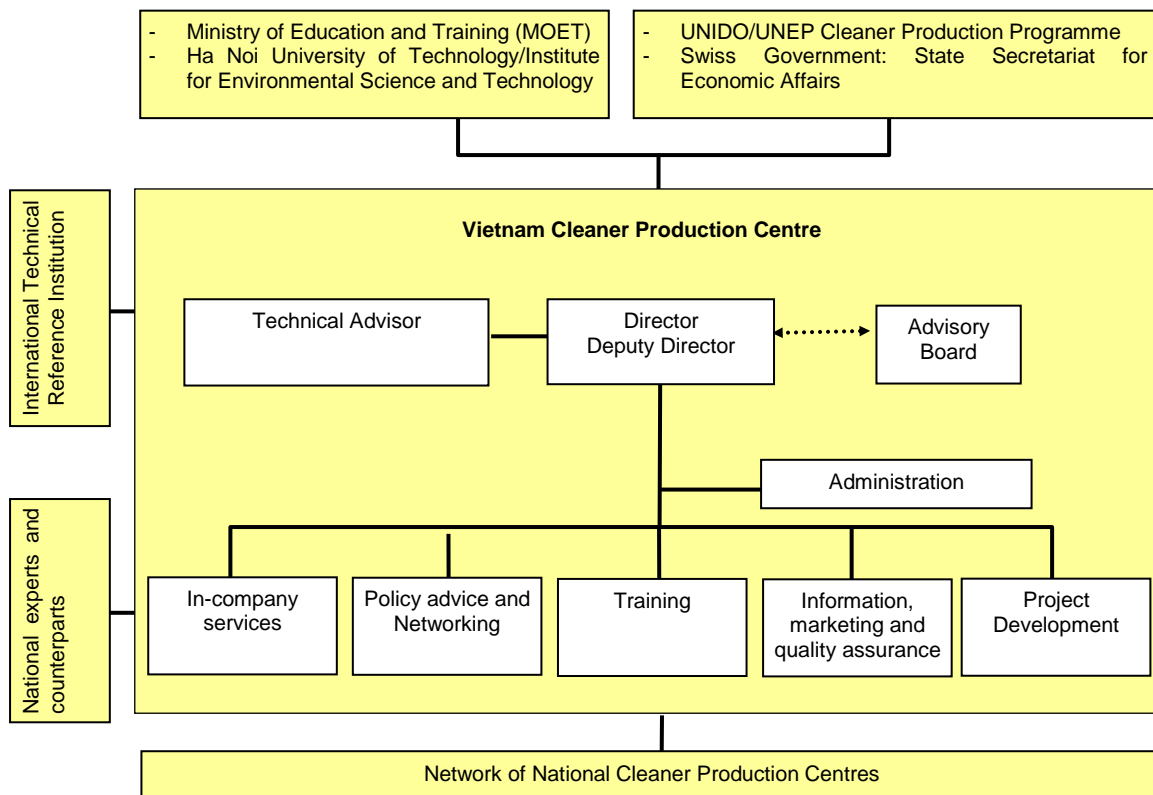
- Ministry of Education and Training (MOET)
- Ha Noi University of Technology/Institute for Environmental Science and Technology

- UNIDO/UNEP Cleaner Production Programme
- Swiss Government: State Secretariat for Economic Affairs

International Technical Reference Institution

National experts and counterparts

Vietnam Cleaner Production Centre

Technical Advisor

Director
Deputy Director

Advisory Board

Administration

In-company services

Policy advice and Networking

Training

Information, marketing and quality assurance

Project Development

Network of National Cleaner Production Centres